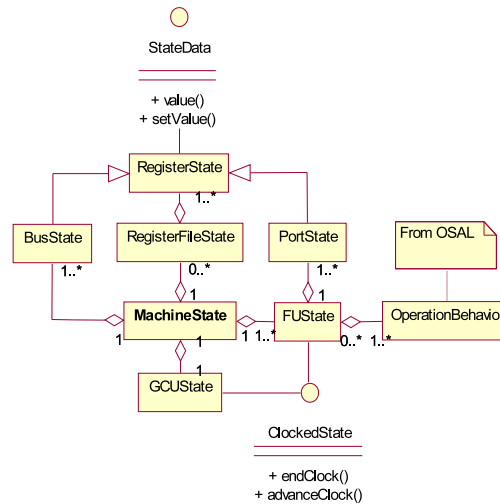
StateData

+ value()
+ setValue()

RegisterState

1..*

BusState

RegisterFileState

PortState

From OSAL

1..*

0..*

1..*

1

1

MachineState

FUState

OperationBehavio

1

1

1..*

0..*

1..*

1

1

GCUState

ClockedState

+ endClock()
+ advanceClock()